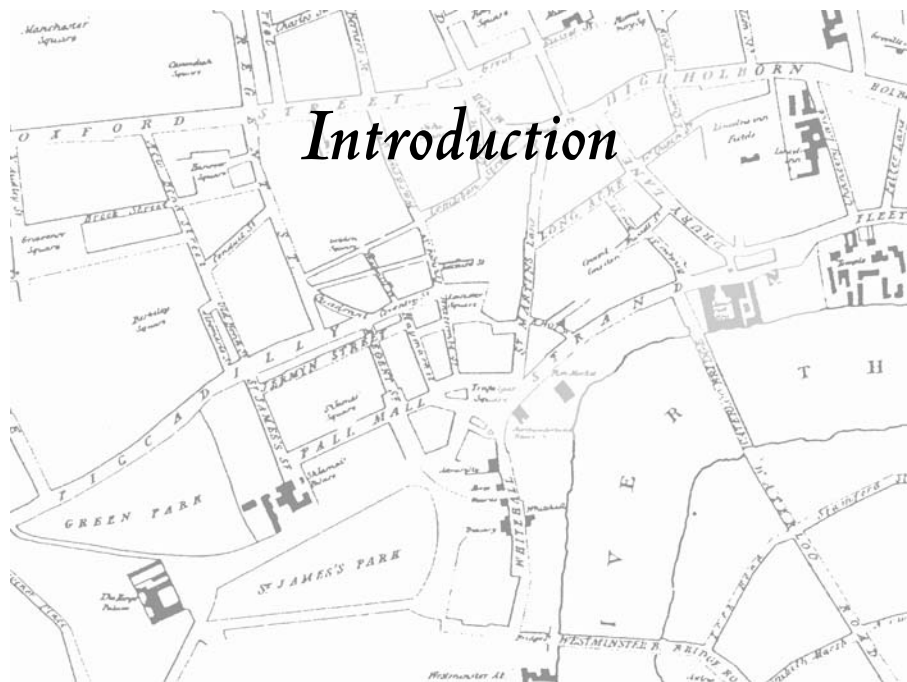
Introduction

Manchester Square

Cavendish Square

OXFORD STREET

HIGH HOLBORN

Lincolns Inn Fields

Hanover Square

Brook Street

Grosvenor Square

Berkeley Square

LONG ACRE

DRURY LANE

Covent Garden

FLEET

Temple

PICCADILLY

JERMYN STREET

St James's Square

PALL MALL

St Martins Lane

STRAND

Trafalgar Square

RIVER THAMES

GREEN PARK

St James's Palace

ST JAMES'S PARK

WHITEHALL

Whitehall

Admiralty

Treasury

The Royal Palace

WESTMINSTER BRIDGE ROAD

WATERLOO

Westminster Ab

NEW ROAD